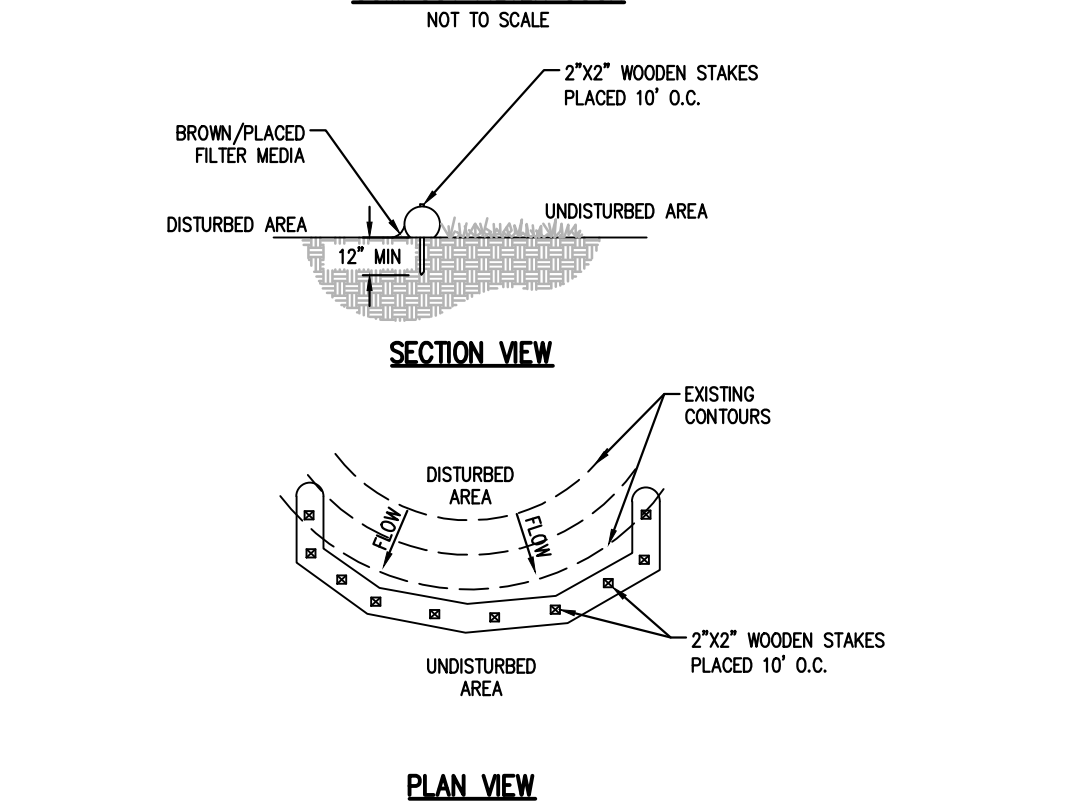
NOT TO SCALE

2"X2" WOODEN STAKES PLACED 10' O.C.

BROWN/PLACED FILTER MEDIA

DISTURBED AREA

UNDISTURBED AREA

12" MIN

SECTION VIEW

EXISTING CONTOURS

DISTURBED AREA

FLOW

FLOW

2"X2" WOODEN STAKES PLACED 10' O.C.

UNDISTURBED AREA

PLAN VIEW